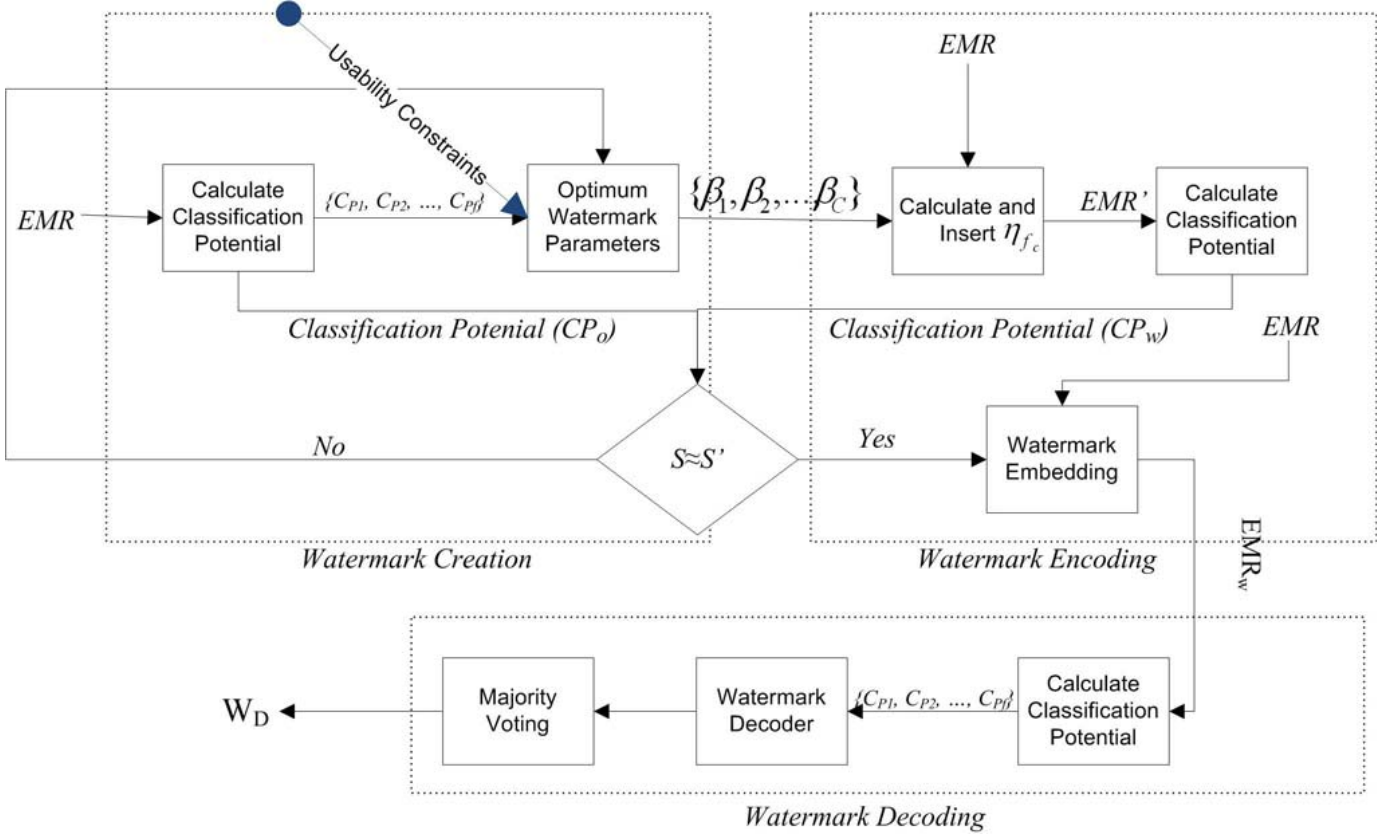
Usability Constraints

EMR

Calculate Classification Potential

$\{C_{P1}, C_{P2}, ..., C_{Pf}\}$

Optimum Watermark Parameters

$\{\beta_1, \beta_2, ... \beta_C\}$

EMR

Calculate and Insert $\eta_{f_c}$

EMR'

Calculate Classification Potential

Classification Potenial ($CP_o$)

Classification Potential ($CP_w$)

EMR

No

$S \approx S'$

Yes

Watermark Embedding

Watermark Creation

Watermark Encoding

$EMR_w$

$W_D$

Majority Voting

Watermark Decoder

$\{C_{P1}, C_{P2}, ..., C_{Pf}\}$

Calculate Classification Potential

Watermark Decoding